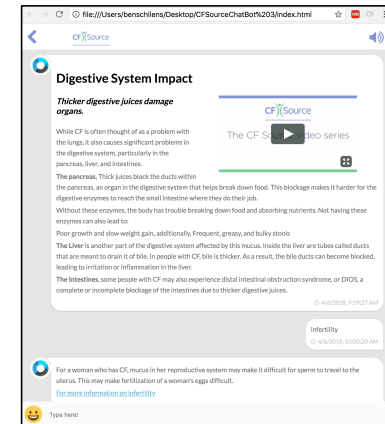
file:///Users/benschilens/Desktop/CFSourceChatBot%203/index.html

CF Source

Digestive System Impact

Thicker digestive juices damage organs.

CF Source
The CF So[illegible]deo series

While CF is often thought of as a problem with the lungs, it also causes significant problems in the digestive system, particularly in the pancreas, liver, and intestines.

The pancreas, Thick juices block the ducts within the pancreas, an organ in the digestive system that helps break down food. This blockage makes it harder for the digestive enzymes to reach the small intestine where they do their job.

Without these enzymes, the body has trouble breaking down food and absorbing nutrients. Not having these enzymes can also lead to:

Poor growth and slow weight gain, additionally, Frequent, greasy, and bulky stools

The Liver is another part of the digestive system affected by this mucus. Inside the liver are tubes called ducts that are meant to drain it of bile. In people with CF, bile is thicker. As a result, the bile ducts can become blocked, leading to irritation or inflammation in the liver.

The Intestines, some people with CF may also experience distal intestinal obstruction syndrome, or DIOS, a complete or incomplete blockage of the intestines due to thicker digestive juices.

4/6/2018, 9:59:27 AM

infertility
4/6/2018, 10:00:20 AM

For a woman who has CF, mucus in her reproductive system may make it difficult for sperm to travel to the uterus. This may make fertilization of a woman's eggs difficult.

For more information on infertility

Type here!